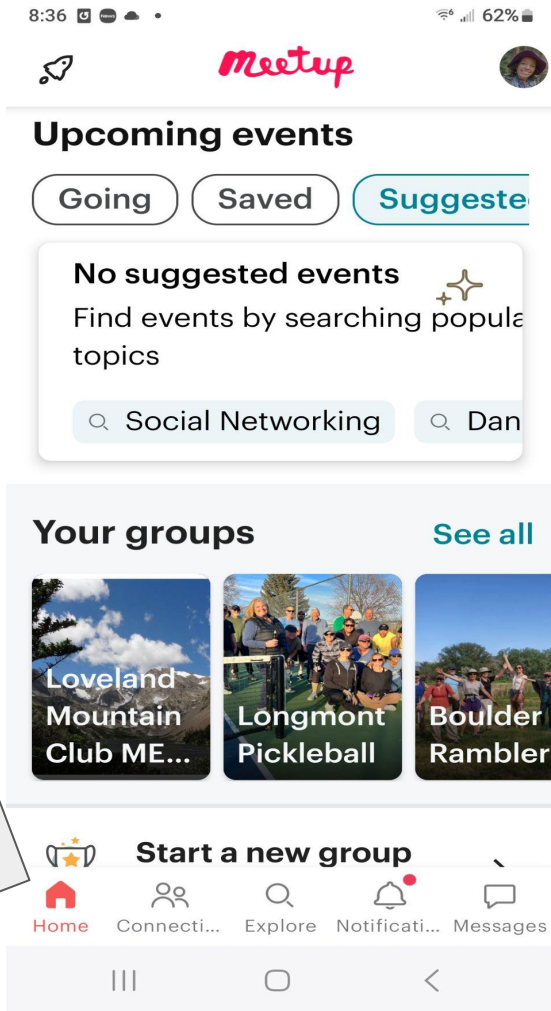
8:36 62%

Meetup

Upcoming events

Going Saved Suggeste

No suggested events

Find events by searching popula topics

Social Networking Dan

Your groups See all

Loveland Mountain Club ME...

Longmont Pickleball

Boulder Rambler

Start a new group

Home Connecti... Explore Notificati... Messages